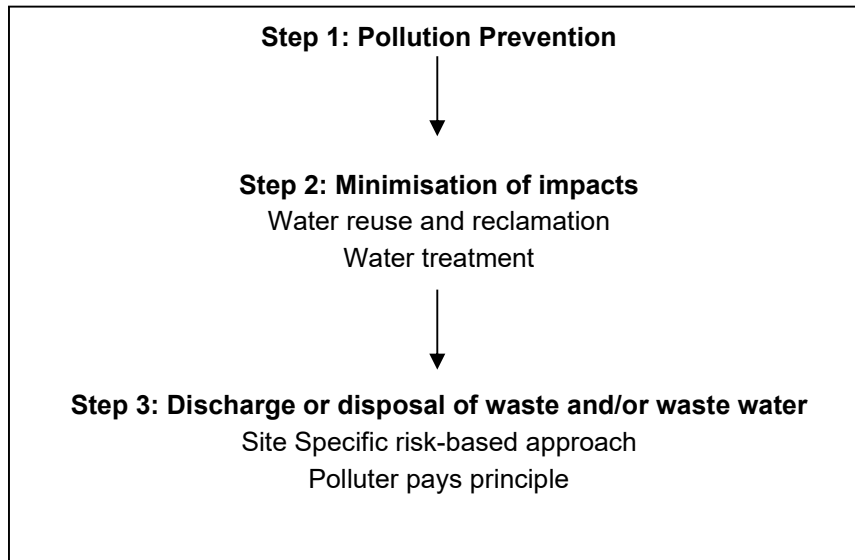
**Step 1: Pollution Prevention**

**Step 2: Minimisation of impacts**
Water reuse and reclamation
Water treatment

**Step 3: Discharge or disposal of waste and/or waste water**
Site Specific risk-based approach
Polluter pays principle